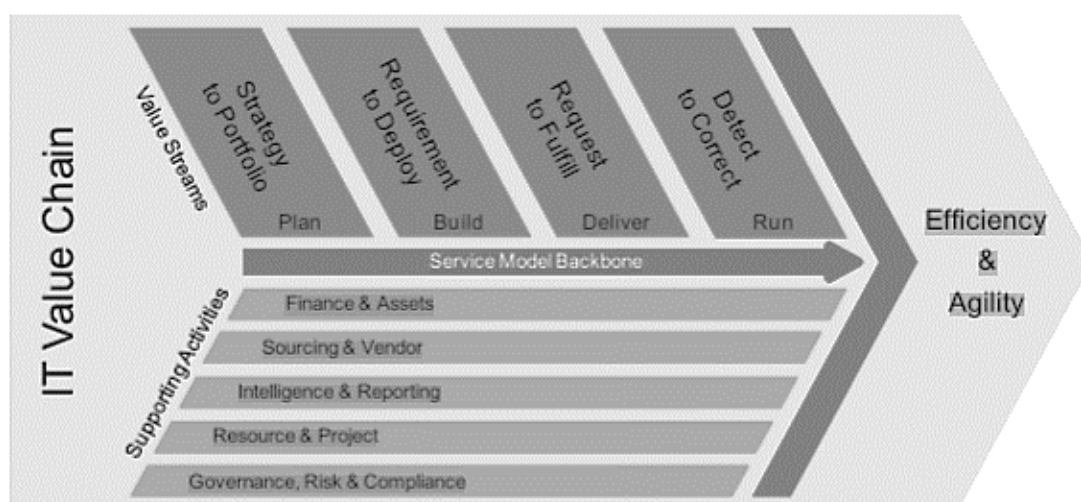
IT Value Chain

Value Streams

Strategy to Portfolio
Plan

Requirement to Deploy
Build

Request to Fulfill
Deliver

Detect to Correct
Run

Service Model Backbone

Supporting Activities

Finance & Assets

Sourcing & Vendor

Intelligence & Reporting

Resource & Project

Governance, Risk & Compliance

Efficiency & Agility